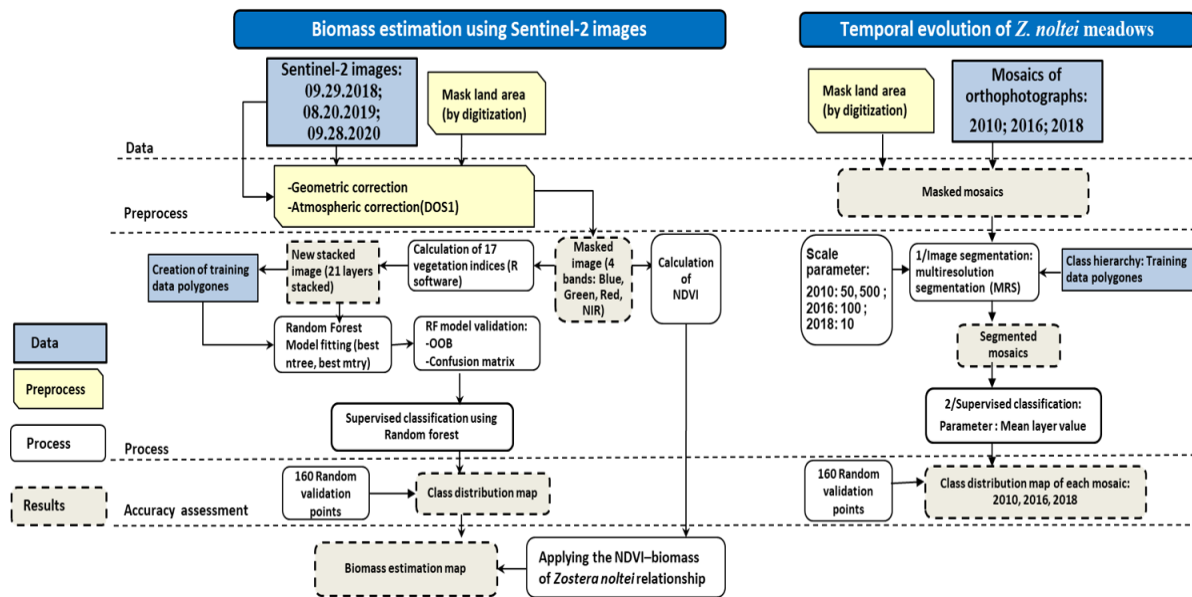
Biomass estimation using Sentinel-2 images

Temporal evolution of Z. noltei meadows

Sentinel-2 images: 09.29.2018; 08.20.2019; 09.28.2020

Mask land area (by digitization)

Mask land area (by digitization)

Mosaics of orthophotographs: 2010; 2016; 2018

Data

-Geometric correction
-Atmospheric correction(DOS1)

Masked mosaics

Preprocess

Creation of training data polygones

New stacked image (21 layers stacked)

Calculation of 17 vegetation indices (R software)

Masked image (4 bands: Blue, Green, Red, NIR)

Calculation of NDVI

Scale parameter: 2010: 50, 500 ; 2016: 100 ; 2018: 10

1/Image segmentation: multiresolution segmentation (MRS)

Class hierarchy: Training data polygones

Data

Random Forest Model fitting (best ntree, best mtry)

RF model validation: -OOB -Confusion matrix

Segmented mosaics

Preprocess

Supervised classification using Random forest

2/Supervised classification: Parameter : Mean layer value

Process

Process

160 Random validation points

Class distribution map

160 Random validation points

Class distribution map of each mosaic: 2010, 2016, 2018

Results

Accuracy assessment

Biomass estimation map

Applying the NDVI–biomass of Zostera noltei relationship